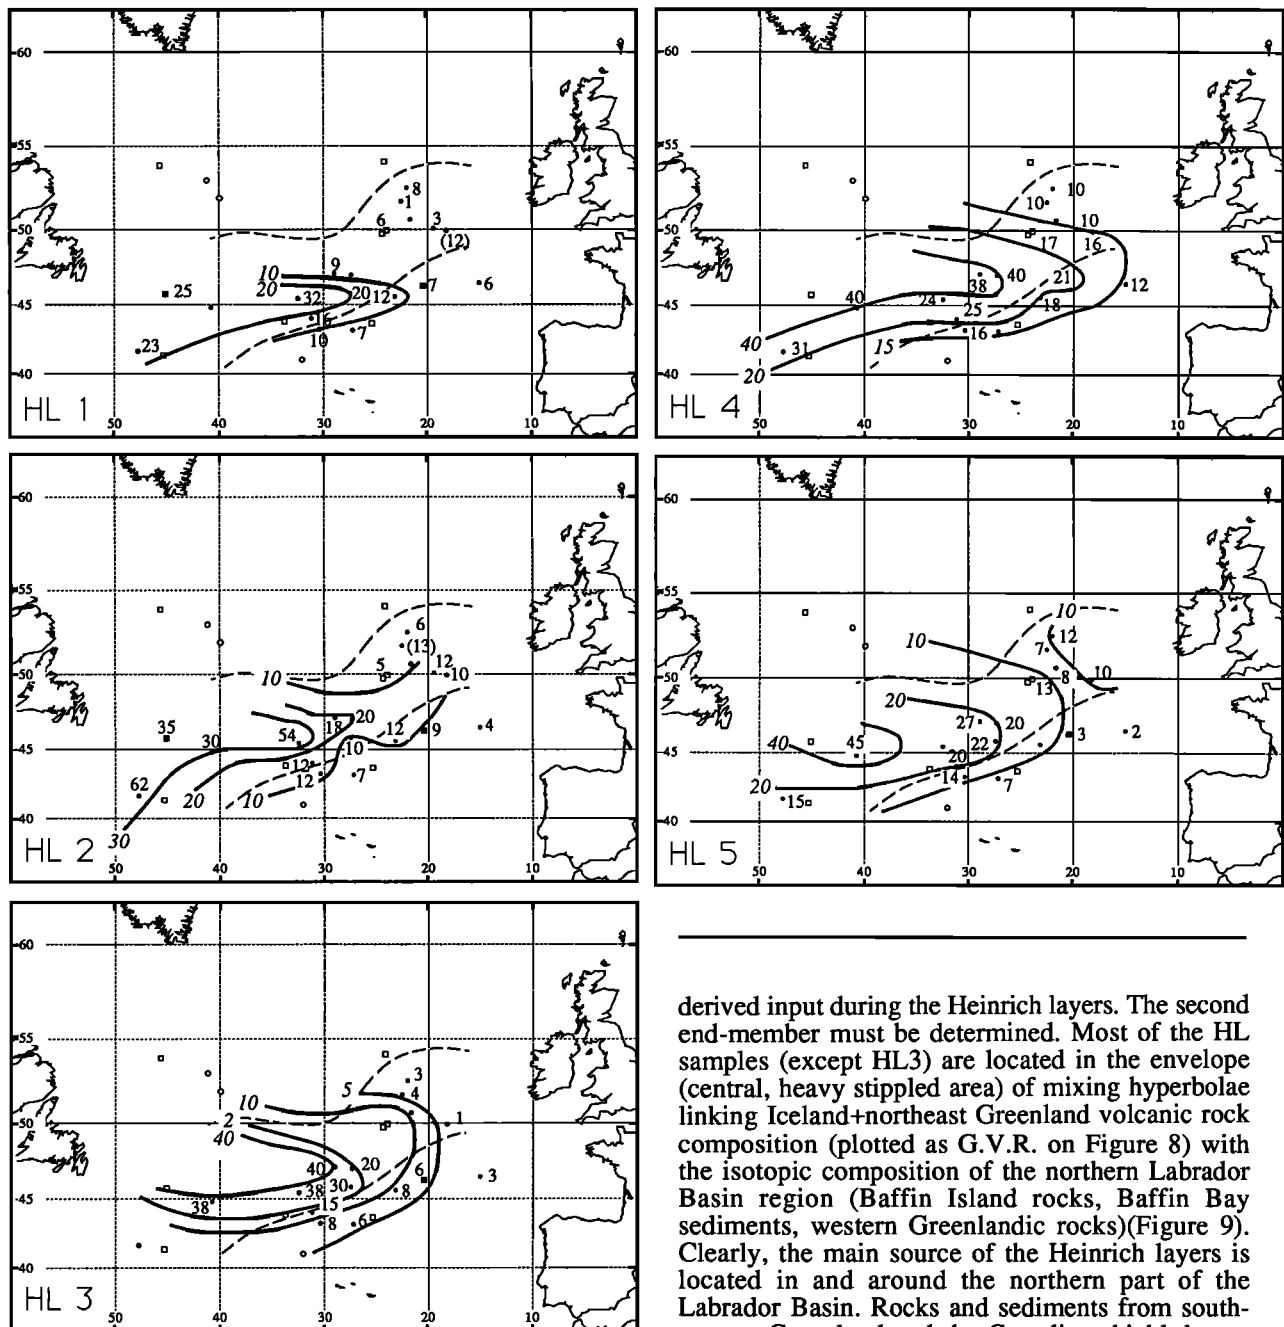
60
55
50
45
40
HL 1
50 40 30 20 10
25
23
10
20
32
9
20
12
16
10
7
6
1
8
3
(12)
7
6

60
55
50
45
40
HL 4
50 40 30 20 10
40
31
20
40
24
25
15
16
38
40
21
17
16
10
10
10
18
12

60
55
50
45
40
HL 2
50 40 30 20 10
35
30
62
30
20
10
10
54
18
20
12
12
12
10
7
5
6
(13)
12
10
9
4

60
55
50
45
40
HL 5
50 40 30 20 10
10
20
40
45
20
15
27
20
22
20
14
7
13
8
7
12
10
10
3
2

60
55
50
45
40
HL 3
50 40 30 20 10
10
2
40
38
40
38
30
15
8
20
5
3
4
1
6
8
6
3

derived input during the Heinrich layers. The second end-member must be determined. Most of the HL samples (except HL3) are located in the envelope (central, heavy stippled area) of mixing hyperbolae linking Iceland+northeast Greenland volcanic rock composition (plotted as G.V.R. on Figure 8) with the isotopic composition of the northern Labrador Basin region (Baffin Island rocks, Baffin Bay sediments, western Greenlandic rocks)(Figure 9). Clearly, the main source of the Heinrich layers is located in and around the northern part of the Labrador Basin. Rocks and sediments from south- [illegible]